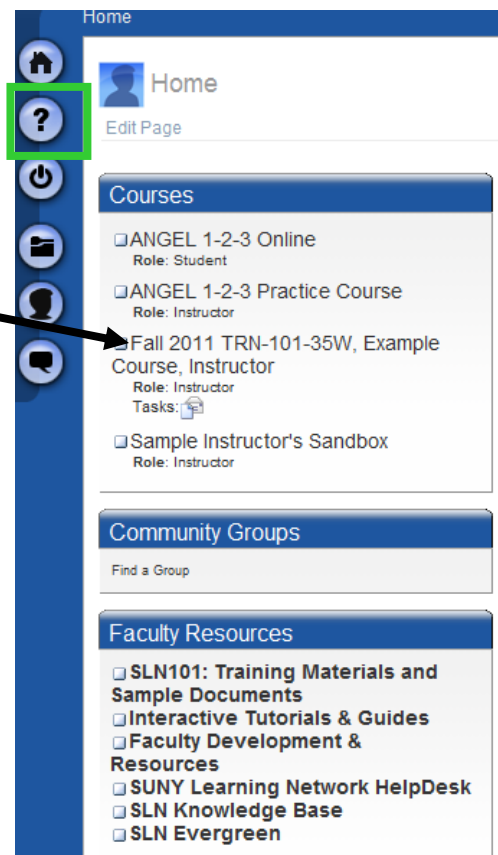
Home

Home
Edit Page

Courses

ANGEL 1-2-3 Online
Role: Student

ANGEL 1-2-3 Practice Course
Role: Instructor

Fall 2011 TRN-101-35W, Example Course, Instructor
Role: Instructor
Tasks:

Sample Instructor's Sandbox
Role: Instructor

Community Groups

Find a Group

Faculty Resources

SLN101: Training Materials and Sample Documents
Interactive Tutorials & Guides
Faculty Development & Resources
SUNY Learning Network HelpDesk
SLN Knowledge Base
SLN Evergreen